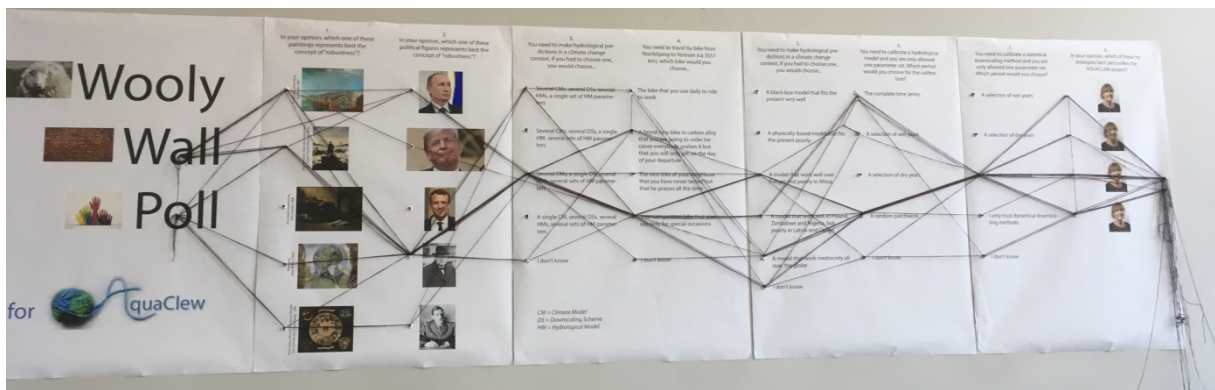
Wooly
Wall
Poll

for AquaClew

1.
In your opinion, which one of these paintings represents best the concept of "robustness"?

2.
In your opinion, which one of these political figures represents best the concept of "robustness"?

3.
You need to make hydrological predictions in a climate change context. If you had to choose one, you would choose...

Several CMs, several DSs, several HMs, a single set of HM parameters

Several CMs, several DSs, a single HM, several sets of HM parameters

Several CMs, a single DS, several HMs, several sets of HM parameters

A single CM, several DSs, several HMs, several sets of HM parameters

I don't know

CM = Climate Model
DS = Downscaling Scheme
HM = Hydrological Model

4.
You need to travel by bike from Norrköping to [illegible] (ca 350 km), which bike would you choose...

The bike that you use daily to ride to work

A brand new bike in carbon alloy that you are going to order because everybody praises it but that you will only get on the day of your departure

The nice bike of your neighbour that you have never tested but that he praises all the time

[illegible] that you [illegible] for special occasions

I don't know

5.
You need to make hydrological predictions in a climate change context. If you had to choose one, you would choose...

A black-box model that fits the present very well

A physically-based model that fits the present poorly

A model that work well all over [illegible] poorly in Africa

A model that work well in Poland, Zimbabwe and Argentina but poorly in Latvia and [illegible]

A model that work mediocrely all over the globe

I don't know

6.
You need to calibrate a hydrological model and you are only allowed one parameter set. Which period would you choose for the calibration?

The complete time series

A selection of wet years

A selection of dry years

A random patchwork

I don't know

7.
You need to calibrate a statistical downscaling method and you are only allowed one parameter set. Which period would you choose?

A selection of wet years

A selection of dry years

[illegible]

I only trust dynamical downscaling methods

I don't know

8.
In your opinion, which of these hydrologists best personifies the AQUACLEW project?